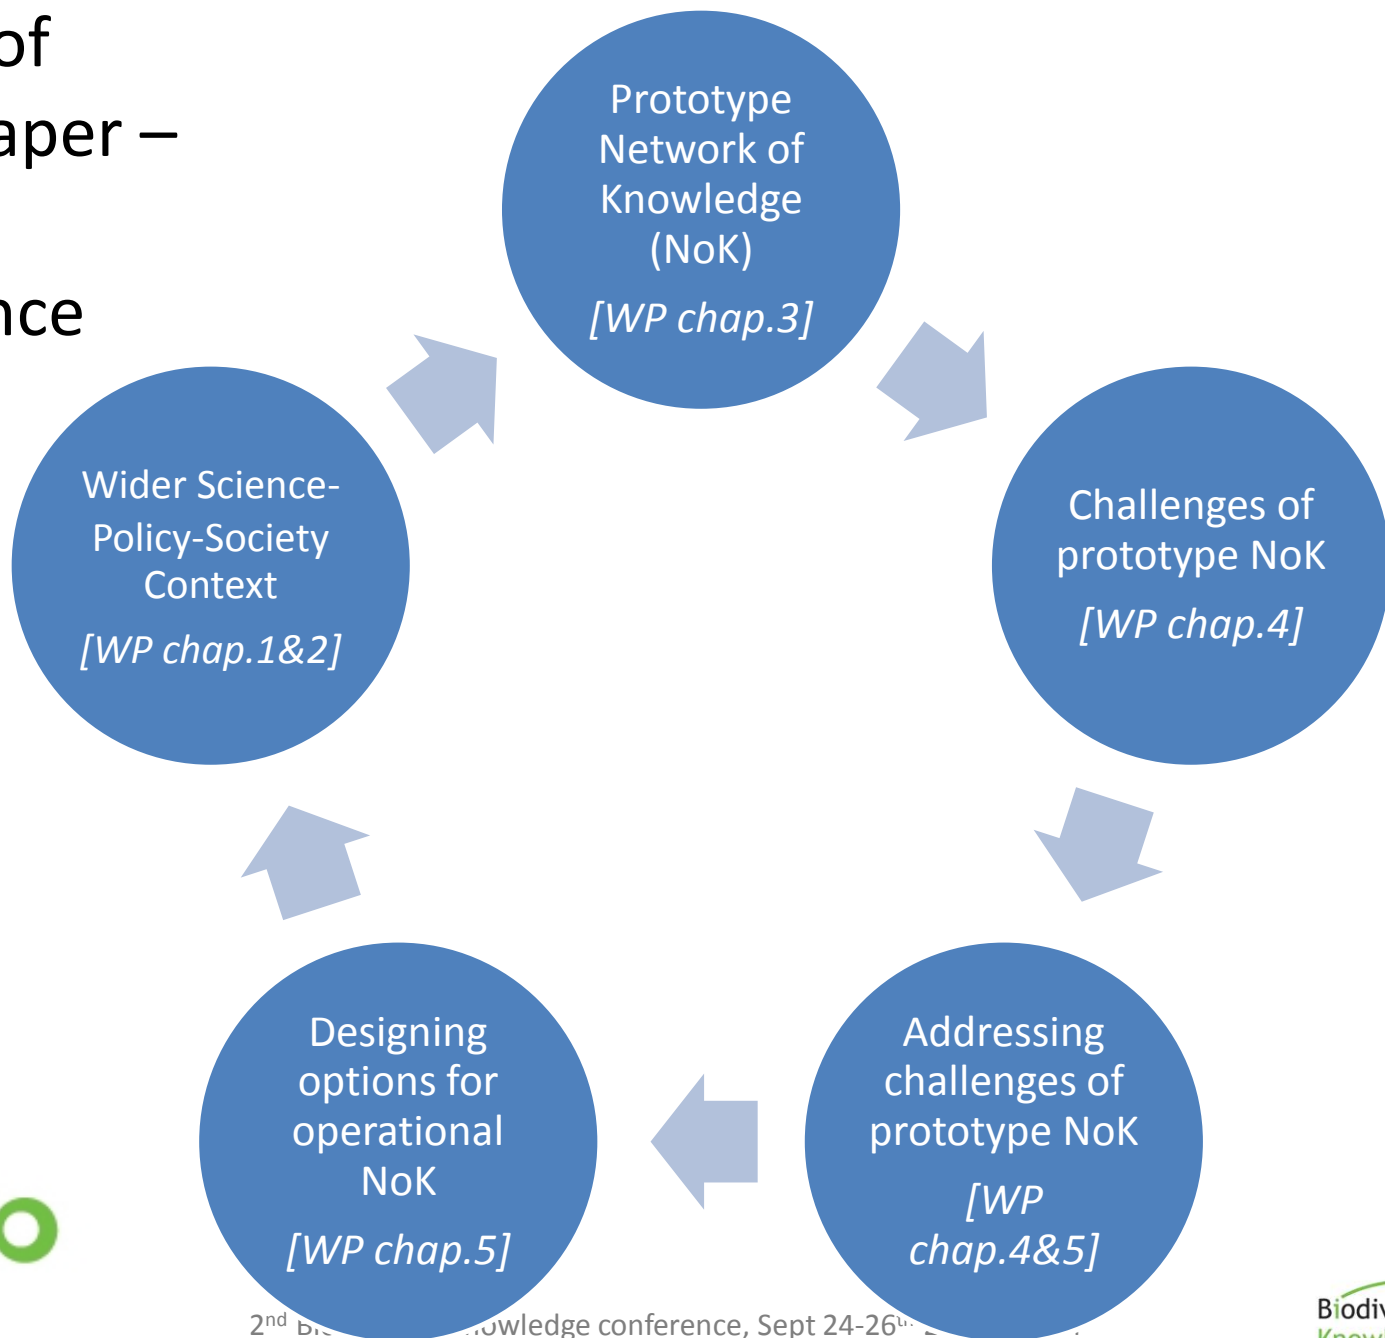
of
aper –

nce

Prototype Network of Knowledge (NoK)

[WP chap.3]

Challenges of prototype NoK

[WP chap.4]

Addressing challenges of prototype NoK

[WP chap.4&5]

Designing options for operational NoK

[WP chap.5]

Wider Science-Policy-Society Context

[WP chap.1&2]

2$^{nd}$ Bi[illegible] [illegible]owledge conference, Sept 24-26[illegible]

Biodiv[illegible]
Know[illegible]